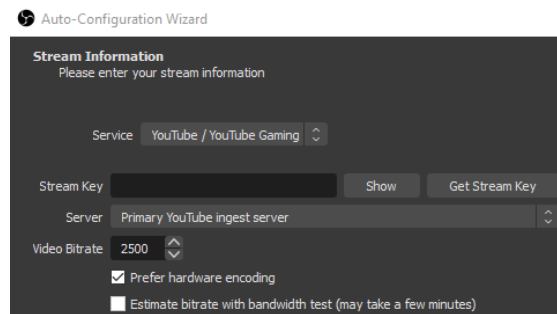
Auto-Configuration Wizard

Stream Information
Please enter your stream information

Service YouTube / YouTube Gaming

Stream Key
Show
Get Stream Key

Server Primary YouTube ingest server

Video Bitrate 2500

Prefer hardware encoding

Estimate bitrate with bandwidth test (may take a few minutes)